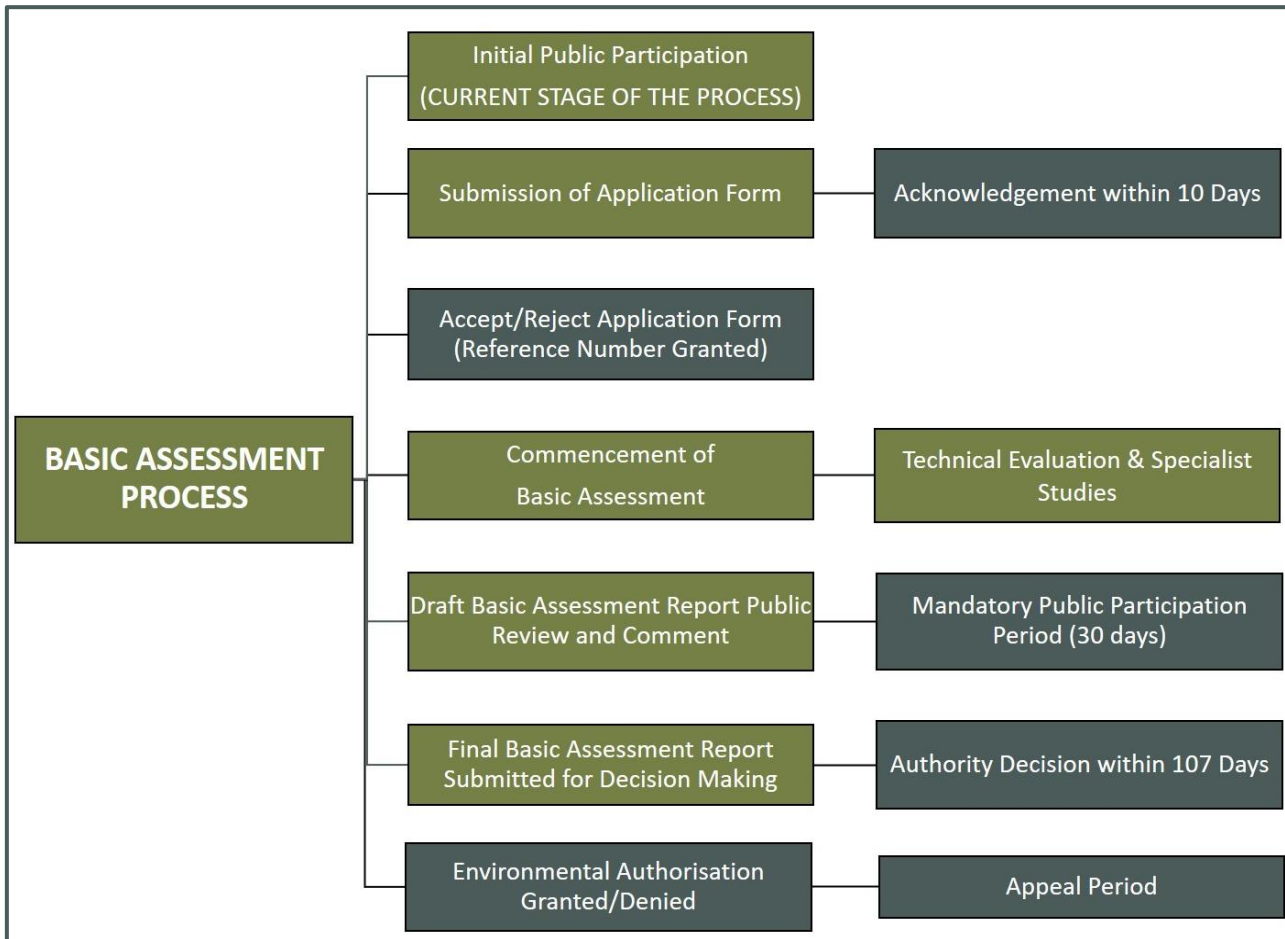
BASIC ASSESSMENT PROCESS

Initial Public Participation (CURRENT STAGE OF THE PROCESS)

Submission of Application Form

Acknowledgement within 10 Days

Accept/Reject Application Form (Reference Number Granted)

Commencement of Basic Assessment

Technical Evaluation & Specialist Studies

Draft Basic Assessment Report Public Review and Comment

Mandatory Public Participation Period (30 days)

Final Basic Assessment Report Submitted for Decision Making

Authority Decision within 107 Days

Environmental Authorisation Granted/Denied

Appeal Period